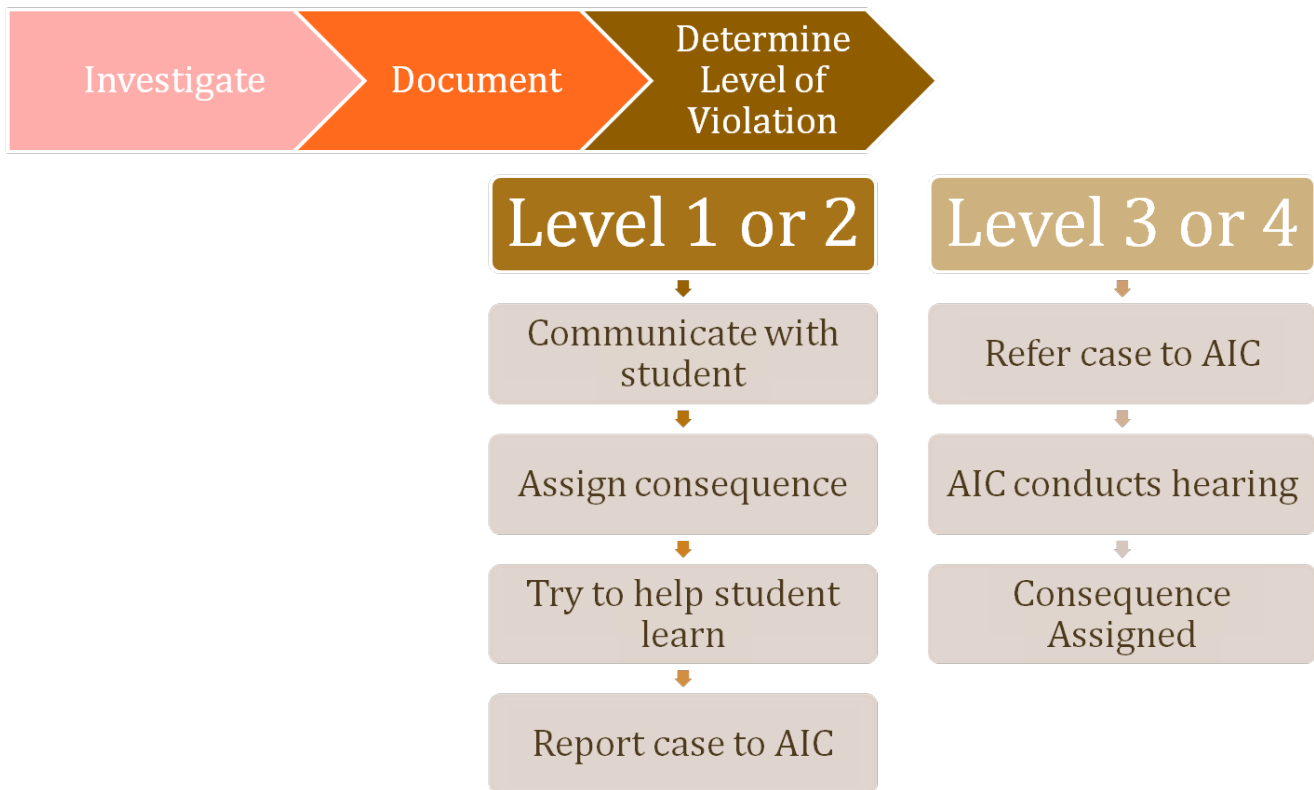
Investigate

Document

Determine Level of Violation

Level 1 or 2

Communicate with student

Assign consequence

Try to help student learn

Report case to AIC

Level 3 or 4

Refer case to AIC

AIC conducts hearing

Consequence Assigned